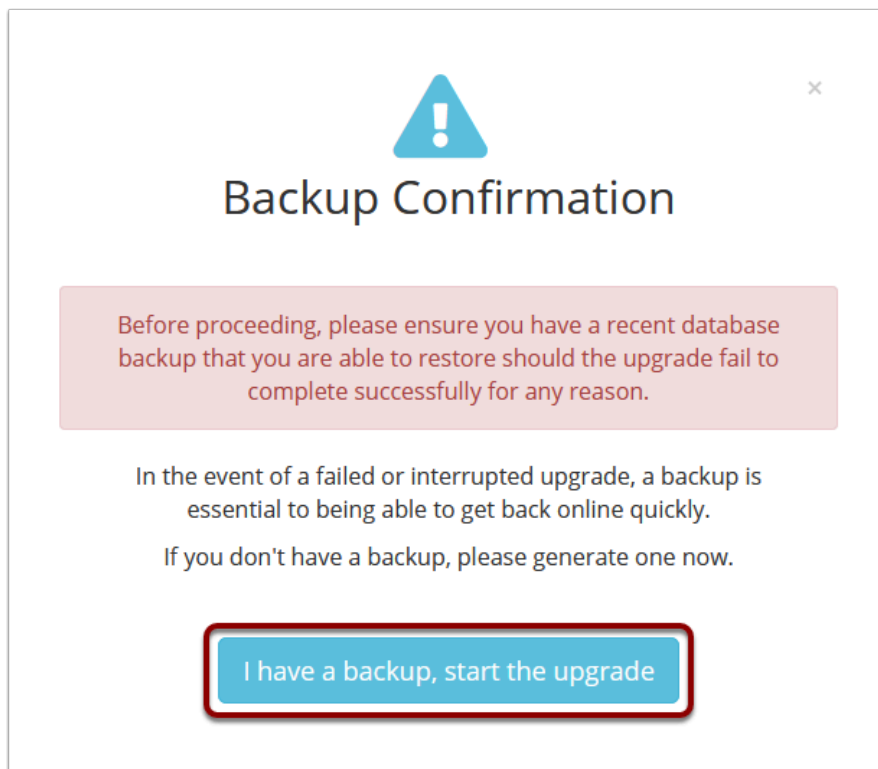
×

Backup Confirmation

Before proceeding, please ensure you have a recent database backup that you are able to restore should the upgrade fail to complete successfully for any reason.

In the event of a failed or interrupted upgrade, a backup is essential to being able to get back online quickly.

If you don't have a backup, please generate one now.

I have a backup, start the upgrade